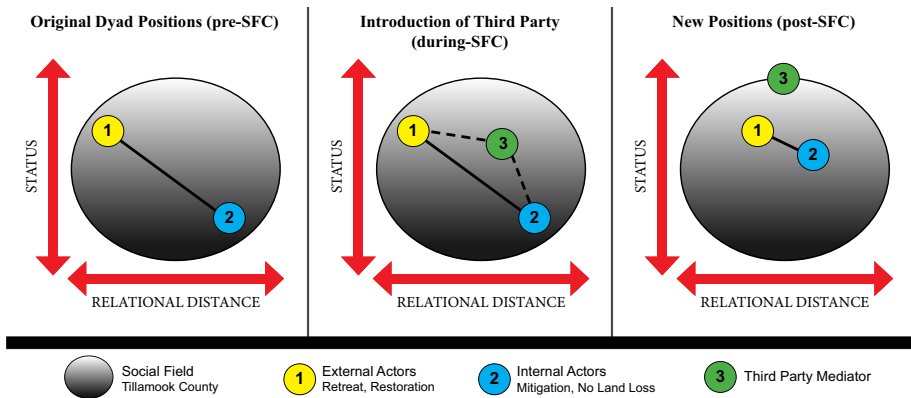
Original Dyad Positions (pre-SFC)

STATUS

1

2

RELATIONAL DISTANCE

Introduction of Third Party (during-SFC)

STATUS

1

3

2

RELATIONAL DISTANCE

New Positions (post-SFC)

STATUS

3

1

2

RELATIONAL DISTANCE

Social Field
Tillamook County

1 External Actors
Retreat, Restoration

2 Internal Actors
Mitigation, No Land Loss

3 Third Party Mediator